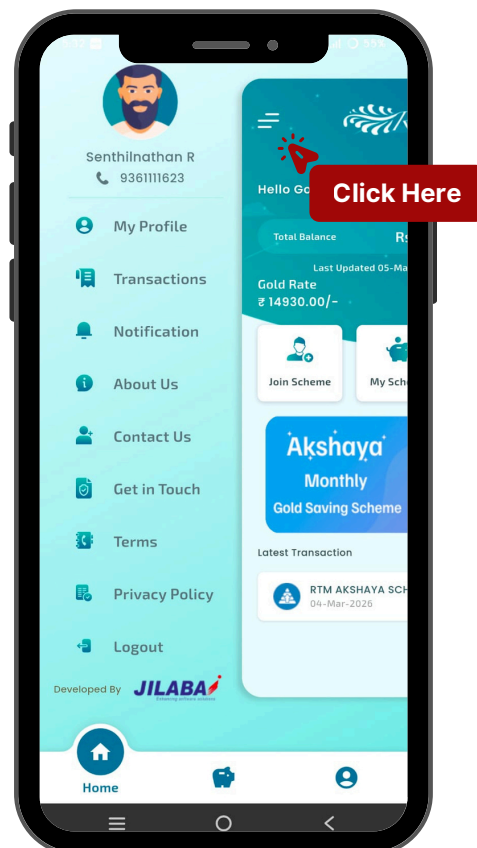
Senthilnathan R
9361111623

My Profile
Transactions
Notification
About Us
Contact Us
Get in Touch
Terms
Privacy Policy
Logout

Developed By JILABA

Hello Go

Click Here

Total Balance Rs

Last Updated 05-Ma

Gold Rate
₹ 14930.00/-

Join Scheme
My Sch

Akshaya
Monthly
Gold Saving Scheme

Latest Transaction

RTM AKSHAYA SCH
04-Mar-2026

Home